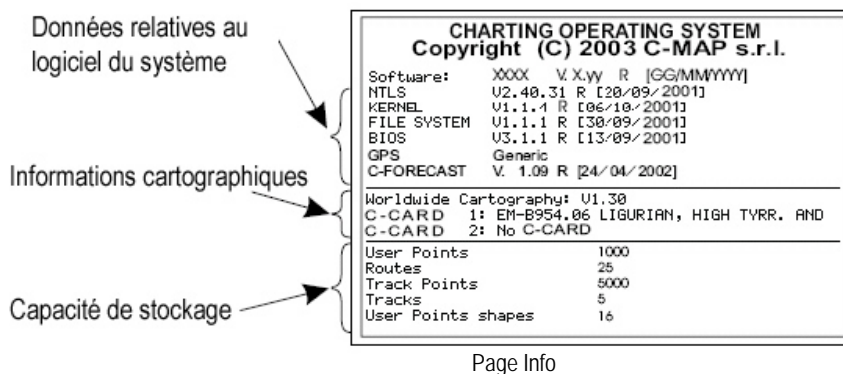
Données relatives au logiciel du système

Informations cartographiques

Capacité de stockage

CHARTING OPERATING SYSTEM
Copyright (C) 2003 C-MAP s.r.l.

| | |
|---|---|
| Software: | XXXX V. X.yy R [GG/MM/YYYY] |
| NTLS | V2.40.31 R [20/09/2001] |
| KERNEL | V1.1.4 R [06/10/2001] |
| FILE SYSTEM | V1.1.1 R [30/09/2001] |
| BIOS | V3.1.1 R [13/09/2001] |
| GPS | Generic |
| C-FORECAST | V. 1.09 R [24/04/2002] |

Worldwide Cartography: V1.30
C-CARD 1: EM-B954.06 LIGURIAN, HIGH TYRR. AND
C-CARD 2: No C-CARD

| | |
|---|---|
| User Points | 1000 |
| Routes | 25 |
| Track Points | 5000 |
| Tracks | 5 |
| User Points shapes | 16 |

Page Info